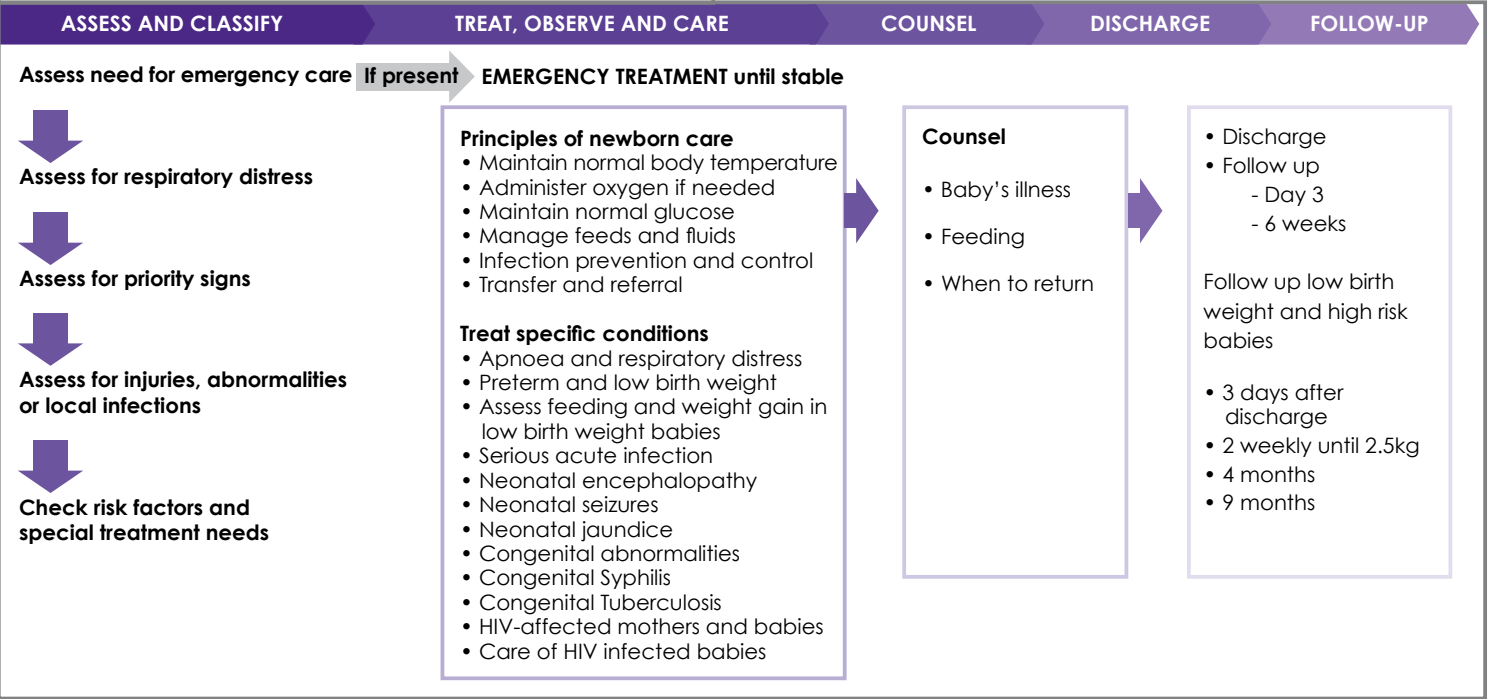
ASSESS AND CLASSIFY | TREAT, OBSERVE AND CARE | COUNSEL | DISCHARGE | FOLLOW-UP

Assess need for emergency care If present EMERGENCY TREATMENT until stable

Assess for respiratory distress

Assess for priority signs

Assess for injuries, abnormalities or local infections

Check risk factors and special treatment needs

Principles of newborn care
• Maintain normal body temperature
• Administer oxygen if needed
• Maintain normal glucose
• Manage feeds and fluids
• Infection prevention and control
• Transfer and referral

Treat specific conditions
• Apnoea and respiratory distress
• Preterm and low birth weight
• Assess feeding and weight gain in low birth weight babies
• Serious acute infection
• Neonatal encephalopathy
• Neonatal seizures
• Neonatal jaundice
• Congenital abnormalities
• Congenital Syphilis
• Congenital Tuberculosis
• HIV-affected mothers and babies
• Care of HIV infected babies

Counsel
• Baby's illness
• Feeding
• When to return

• Discharge
• Follow up
- Day 3
- 6 weeks

Follow up low birth weight and high risk babies

• 3 days after discharge
• 2 weekly until 2.5kg
• 4 months
• 9 months